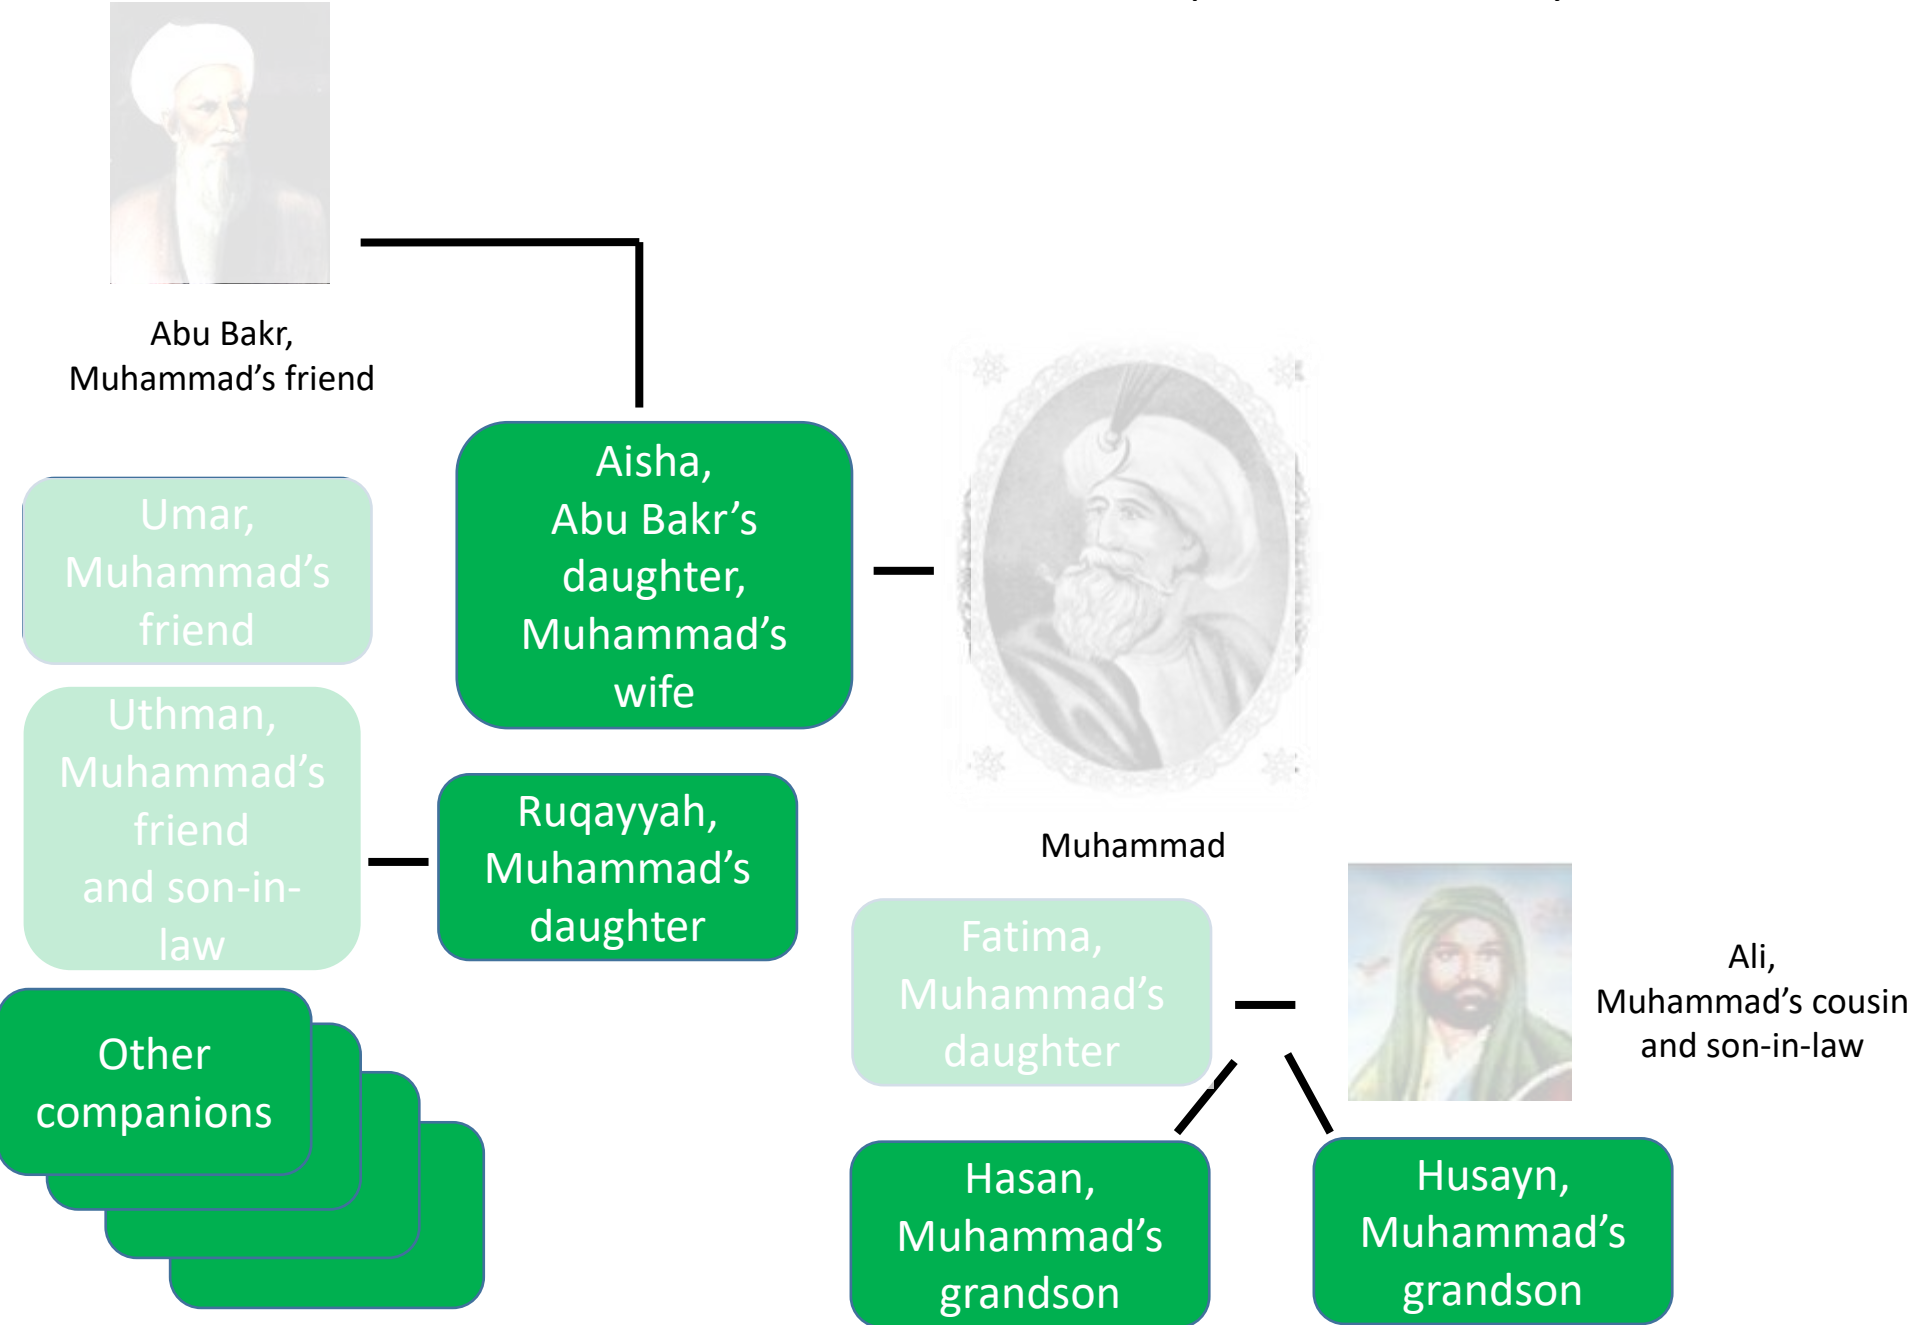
Abu Bakr, Muhammad's friend

Umar, Muhammad's friend

Aisha, Abu Bakr's daughter, Muhammad's wife

Uthman, Muhammad's friend and son-in-law

Ruqayyah, Muhammad's daughter

Muhammad

Other companions

Fatima, Muhammad's daughter

Ali, Muhammad's cousin and son-in-law

Hasan, Muhammad's grandson

Husayn, Muhammad's grandson